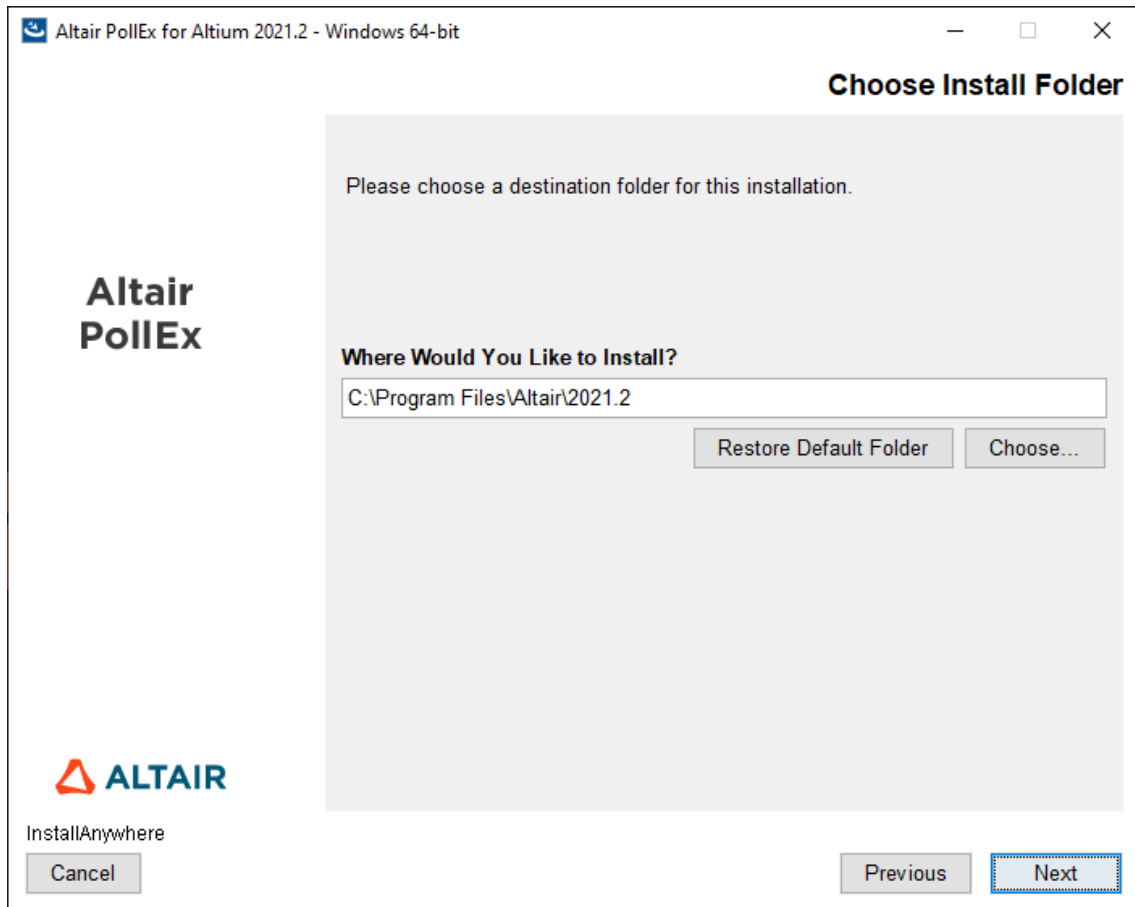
Altair PollEx for Altium 2021.2 - Windows 64-bit

Choose Install Folder

Please choose a destination folder for this installation.

Altair
PollEx

Where Would You Like to Install?

C:\Program Files\Altair\2021.2

Restore Default Folder

Choose...

ALTAIR

InstallAnywhere

Cancel

Previous

Next